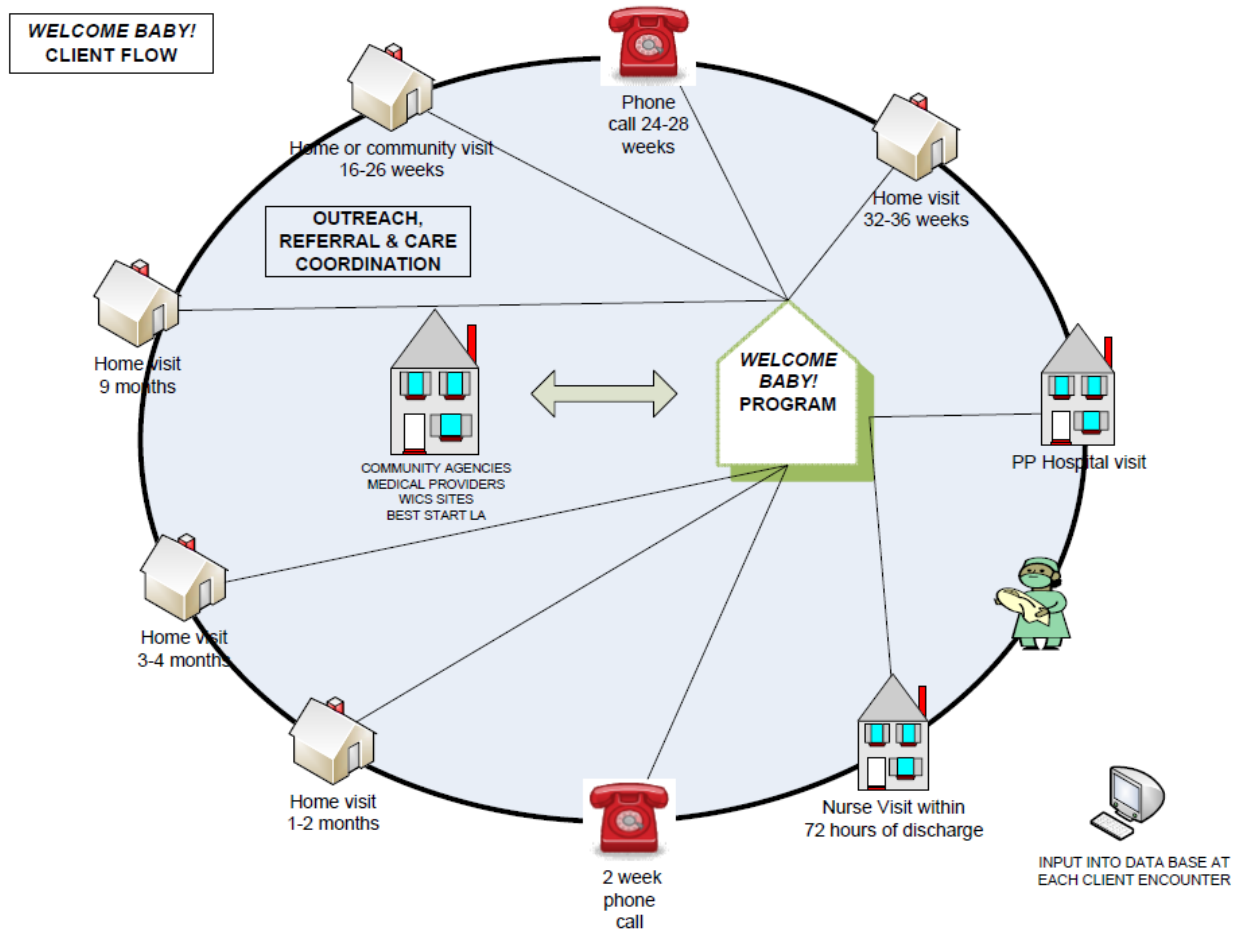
WELCOME BABY!
CLIENT FLOW

Phone call 24-28 weeks

Home or community visit 16-26 weeks

Home visit 32-36 weeks

OUTREACH, REFERRAL & CARE COORDINATION

Home visit 9 months

WELCOME BABY! PROGRAM

PP Hospital visit

COMMUNITY AGENCIES
MEDICAL PROVIDERS
WICS SITES
BEST START LA

Home visit 3-4 months

Home visit 1-2 months

Nurse Visit within 72 hours of discharge

2 week phone call

INPUT INTO DATA BASE AT EACH CLIENT ENCOUNTER